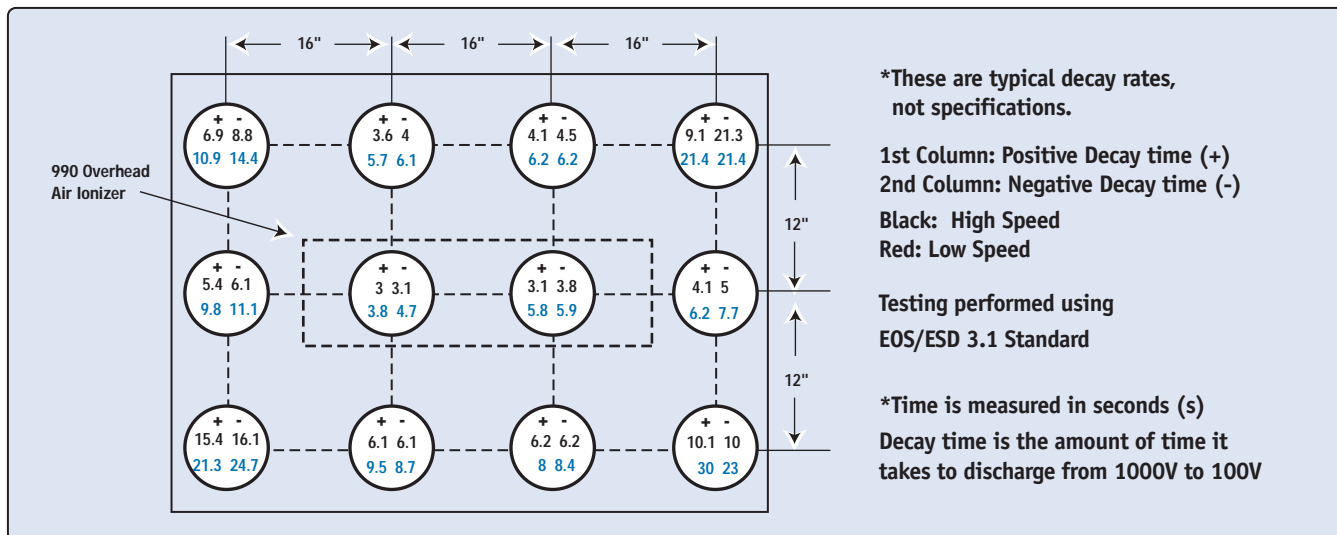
16" 16" 16"

990 Overhead Air Ionizer

+ -
6.9 8.8
10.9 14.4

+ -
3.6 4
5.7 6.1

+ -
4.1 4.5
6.2 6.2

+ -
9.1 21.3
21.4 21.4

+ -
5.4 6.1
9.8 11.1

+ -
3 3.1
3.8 4.7

+ -
3.1 3.8
5.8 5.9

+ -
4.1 5
6.2 7.7

+ -
15.4 16.1
21.3 24.7

+ -
6.1 6.1
9.5 8.7

+ -
6.2 6.2
8 8.4

+ -
10.1 10
30 23

12"

12"

*These are typical decay rates, not specifications.

1st Column: Positive Decay time (+)
2nd Column: Negative Decay time (-)
Black: High Speed
Red: Low Speed

Testing performed using EOS/ESD 3.1 Standard

*Time is measured in seconds (s)
Decay time is the amount of time it takes to discharge from 1000V to 100V